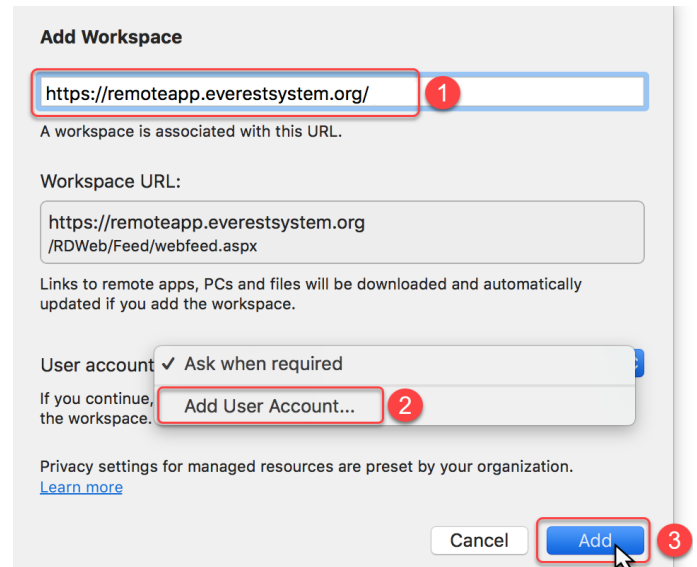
Add Workspace

https://remoteapp.everestsystem.org/

1

A workspace is associated with this URL.

Workspace URL:

https://remoteapp.everestsystem.org
/RDWeb/Feed/webfeed.aspx

Links to remote apps, PCs and files will be downloaded and automatically updated if you add the workspace.

User account

✓ Ask when required

If you continue,
the workspace.

Add User Account...

2

Privacy settings for managed resources are preset by your organization.
Learn more

Cancel

Add

3